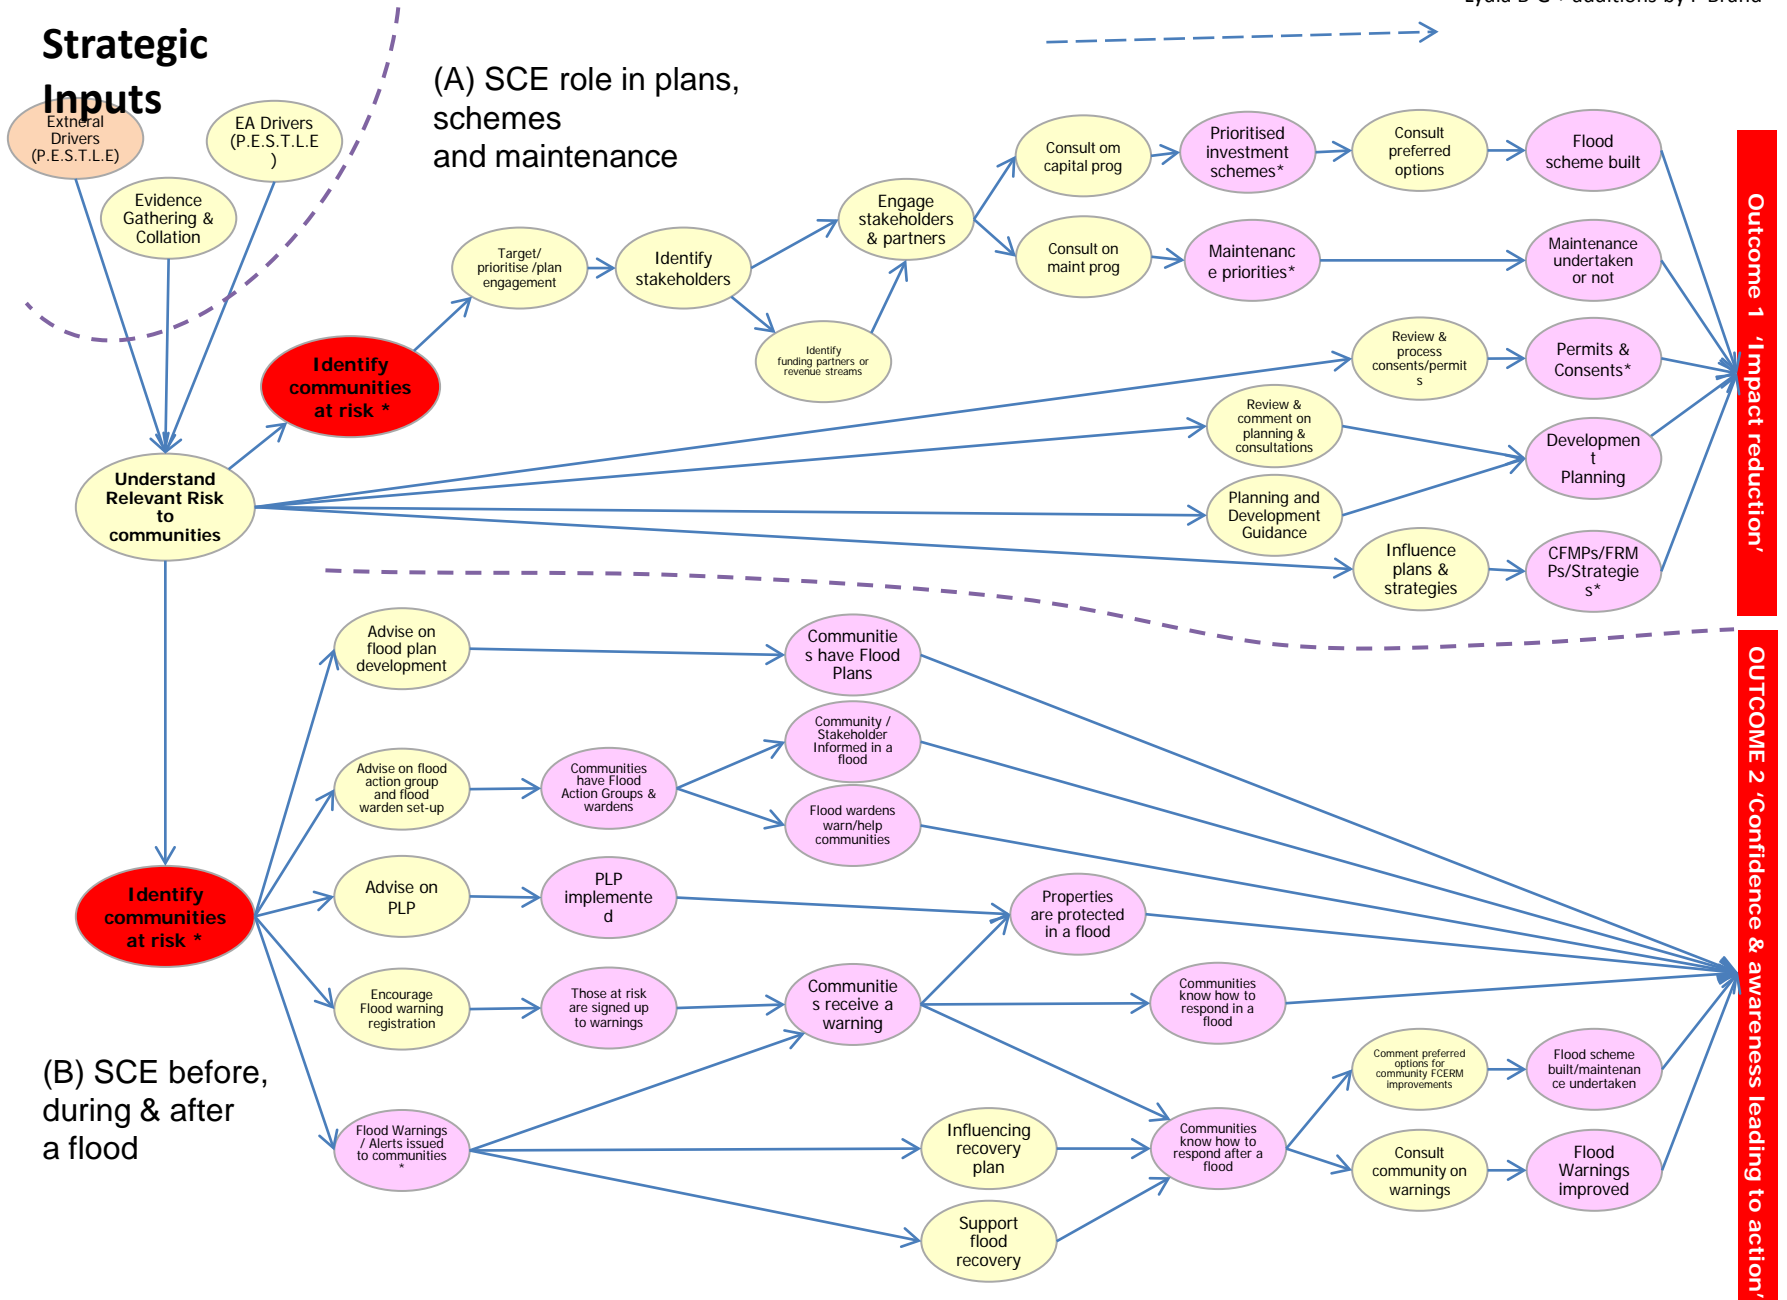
Lydia B-C + additions by P Brand

Strategic Inputs

Extneral Drivers (P.E.S.T.L.E)

EA Drivers (P.E.S.T.L.E )

Evidence Gathering & Collation

(A) SCE role in plans, schemes and maintenance

Understand Relevant Risk to communities

Identify communities at risk *

Target/ prioritise /plan engagement

Identify stakeholders

Identify funding partners or revenue streams

Engage stakeholders & partners

Consult om capital prog

Consult on maint prog

Prioritised investment schemes*

Maintenance priorities*

Consult preferred options

Flood scheme built

Maintenance undertaken or not

Review & process consents/permits

Permits & Consents*

Review & comment on planning & consultations

Development Planning

Planning and Development Guidance

Influence plans & strategies

CFMPs/FRMPs/Strategies*

Outcome 1 'Impact reduction'

Advise on flood plan development

Communities have Flood Plans

Advise on flood action group and flood warden set-up

Communities have Flood Action Groups & wardens

Community / Stakeholder Informed in a flood

Flood wardens warn/help communities

Identify communities at risk *

Advise on PLP

PLP implemented

Properties are protected in a flood

Encourage Flood warning registration

Those at risk are signed up to warnings

Communities receive a warning

Communities know how to respond in a flood

(B) SCE before, during & after a flood

Flood Warnings / Alerts issued to communities *

Influencing recovery plan

Support flood recovery

Communities know how to respond after a flood

Comment preferred options for community FCERM improvements

Flood scheme built/maintenance undertaken

Consult community on warnings

Flood Warnings improved

OUTCOME 2 'Confidence & awareness leading to action'